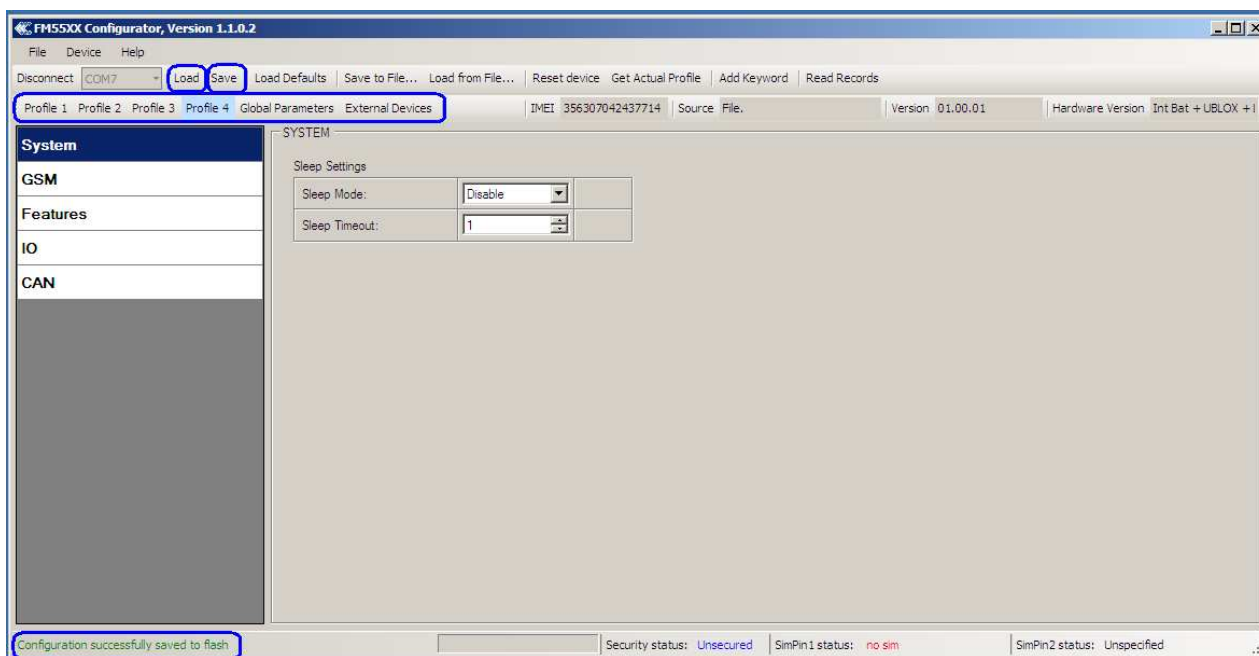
FM55XX Configurator, Version 1.1.0.2

File Device Help

Disconnect COM7 Load Save Load Defaults Save to File... Load from File... Reset device Get Actual Profile Add Keyword Read Records

Profile 1 Profile 2 Profile 3 Profile 4 Global Parameters External Devices IMEI 356307042437714 Source File. Version 01.00.01 Hardware Version Int Bat + UBLOX + I

System
GSM
Features
IO
CAN

SYSTEM

Sleep Settings

| Sleep Mode: | Disable |
|---|---|
| Sleep Timeout: | 1 |

Configuration successfully saved to flash Security status: Unsecured SimPin1 status: no sim SimPin2 status: Unspecified